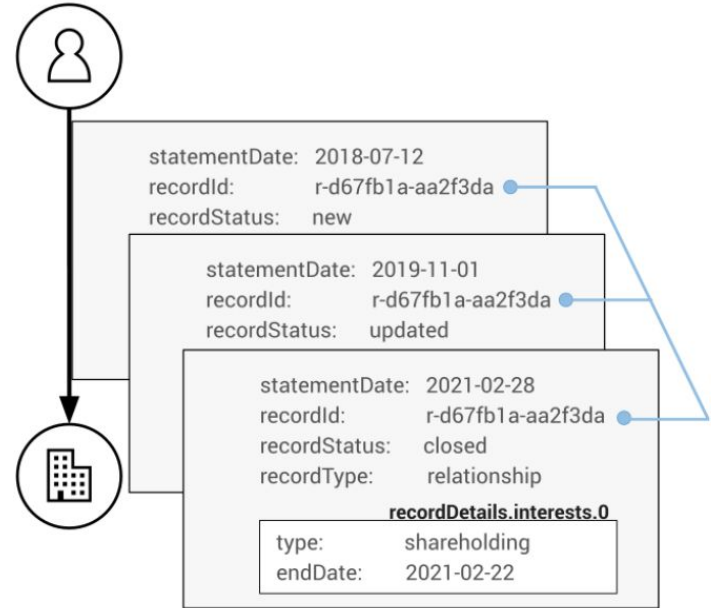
statementDate: 2018-07-12
recordId: r-d67fb1a-aa2f3da
recordStatus: new

statementDate: 2019-11-01
recordId: r-d67fb1a-aa2f3da
recordStatus: updated

statementDate: 2021-02-28
recordId: r-d67fb1a-aa2f3da
recordStatus: closed
recordType: relationship

recordDetails.interests.0
type: shareholding
endDate: 2021-02-22